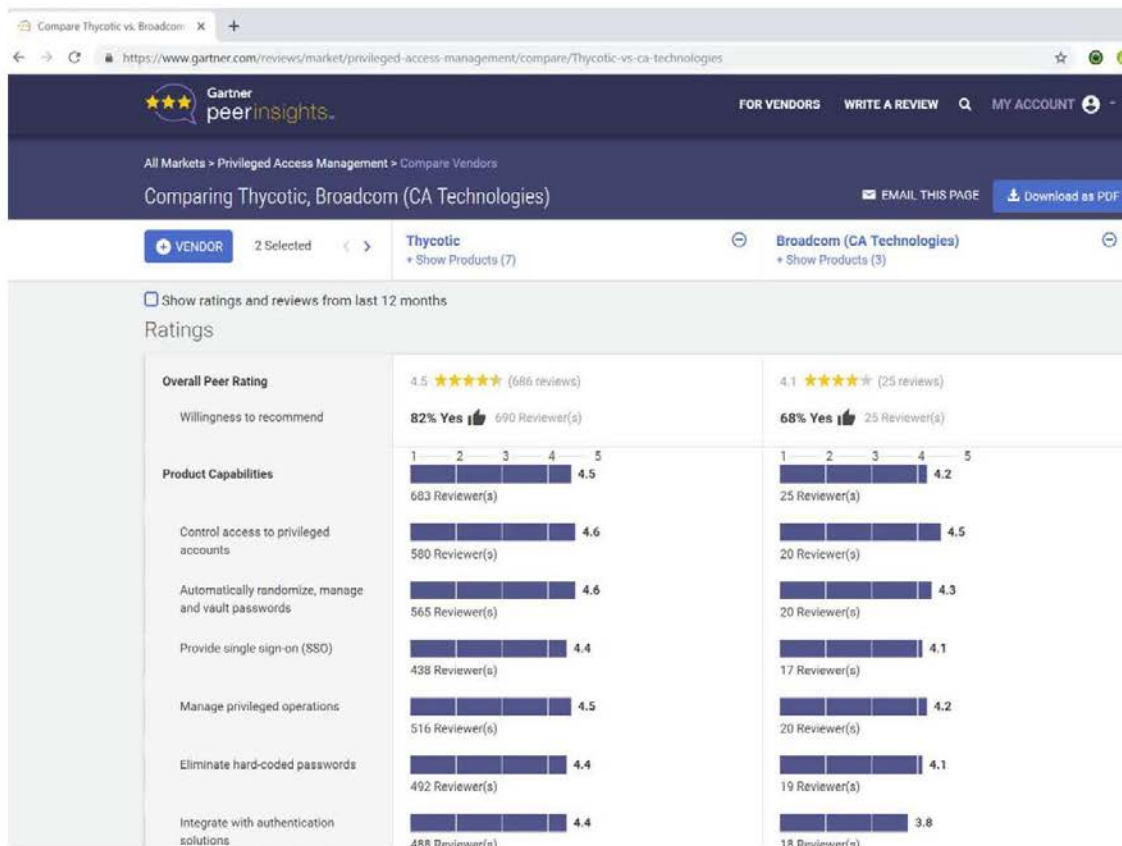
Compare Thycotic vs. Broadcom ×  +

https://www.gartner.com/reviews/market/privileged-access-management/compare/Thycotic-vs-ca-technologies

Gartner peerinsights.

FOR VENDORS  WRITE A REVIEW  MY ACCOUNT

All Markets > Privileged Access Management > Compare Vendors

Comparing Thycotic, Broadcom (CA Technologies)

EMAIL THIS PAGE  Download as PDF

VENDOR  2 Selected

Thycotic
+ Show Products (7)

Broadcom (CA Technologies)
+ Show Products (3)

Show ratings and reviews from last 12 months

Ratings

| | Thycotic | Broadcom (CA Technologies) |
|---|---|---|
| Overall Peer Rating | 4.5 (686 reviews) | 4.1 (25 reviews) |
| Willingness to recommend | 82% Yes 690 Reviewer(s) | 68% Yes 25 Reviewer(s) |
| Product Capabilities | 1 2 3 4 5 4.5 683 Reviewer(s) | 1 2 3 4 5 4.2 25 Reviewer(s) |
| Control access to privileged accounts | 4.6 580 Reviewer(s) | 4.5 20 Reviewer(s) |
| Automatically randomize, manage and vault passwords | 4.6 565 Reviewer(s) | 4.3 20 Reviewer(s) |
| Provide single sign-on (SSO) | 4.4 438 Reviewer(s) | 4.1 17 Reviewer(s) |
| Manage privileged operations | 4.5 516 Reviewer(s) | 4.2 20 Reviewer(s) |
| Eliminate hard-coded passwords | 4.4 492 Reviewer(s) | 4.1 19 Reviewer(s) |
| Integrate with authentication solutions | 4.4 488 Reviewer(s) | 3.8 18 Reviewer(s) |